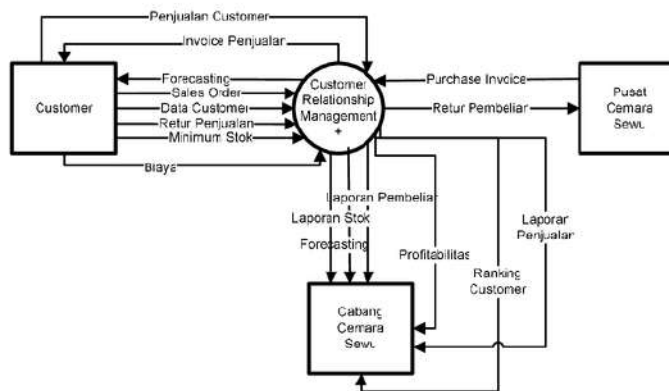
Penjualan Customer
Invoice Penjualan
Forecasting
Sales Order
Data Customer
Retur Penjualan
Minimum Stok
Biaya
Customer
Customer Relationship Management +
Purchase Invoice
Retur Pembelian
Pusat Cemara Sewu
Laporan Pembelian
Laporan Stok
Forecasting
Profitabilitas
Ranking Customer
Laporan Penjualan
Cabang Cemara Sewu